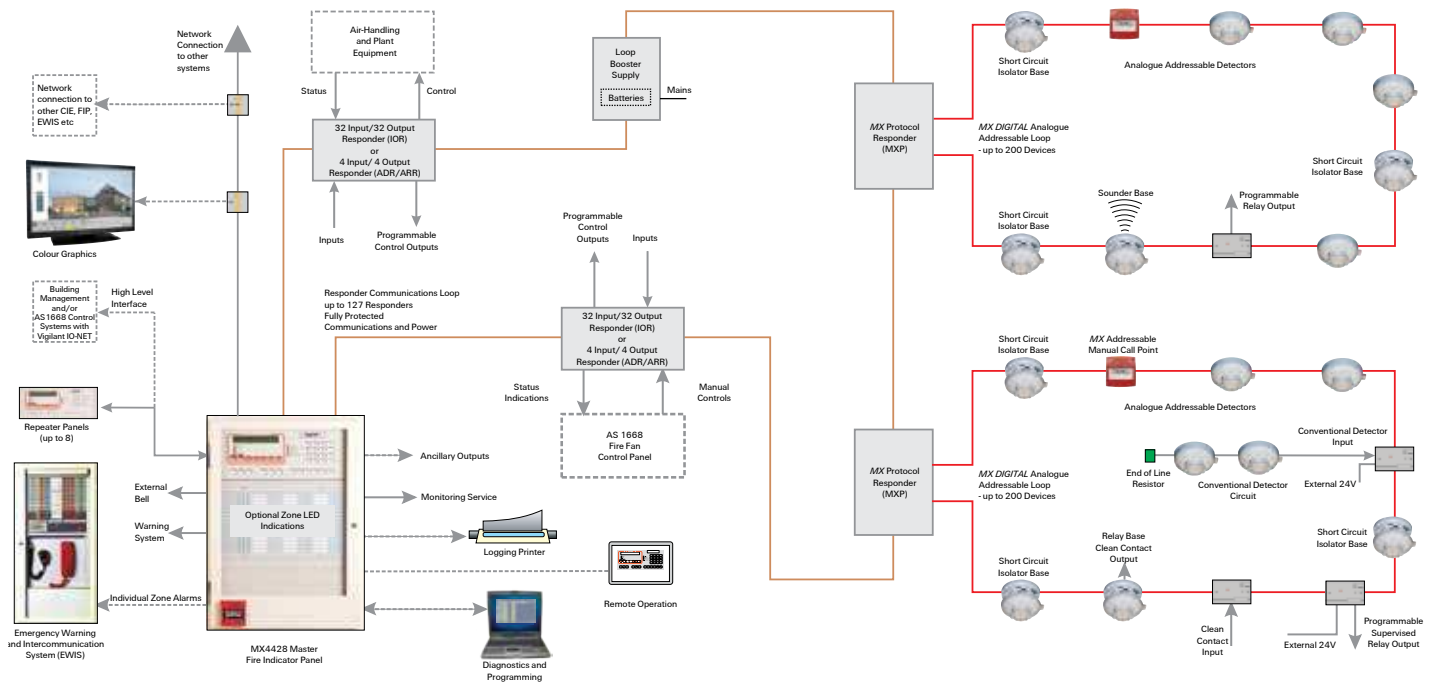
Network Connection to other systems

Network connection to other CIE, FIP, EWIS etc

Colour Graphics

Building Management and/or AS1668 Control Systems with Vigilant IO-NET

High Level Interface

Repeater Panels (up to 8)

Emergency Warning and Intercommunication System (EWIS)

External Bell

Warning System

Individual Zone Alarms

Optional Zone LED Indications

MX4428 Master Fire Indicator Panel

Air-Handling and Plant Equipment

Status

Control

32 Input/32 Output Responder (IOR) or 4 Input/ 4 Output Responder (ADR/ARR)

Inputs

Programmable Control Outputs

Loop Booster Supply

Batteries

Mains

Responder Communications Loop up to 127 Responders Fully Protected Communications and Power

Programmable Control Outputs

Inputs

32 Input/32 Output Responder (IOR) or 4 Input/ 4 Output Responder (ADR/ARR)

Status Indications

Manual Controls

AS 1668 Fire Fan Control Panel

Ancillary Outputs

Monitoring Service

Logging Printer

Remote Operation

Diagnostics and Programming

MX Protocol Responder (MXP)

MX Protocol Responder (MXP)

Short Circuit Isolator Base

Analogue Addressable Detectors

MX DIGITAL Analogue Addressable Loop - up to 200 Devices

Short Circuit Isolator Base

Short Circuit Isolator Base

Sounder Base

Programmable Relay Output

Short Circuit Isolator Base

MX Addressable Manual Call Point

Analogue Addressable Detectors

Conventional Detector Input

MX DIGITAL Analogue Addressable Loop - up to 200 Devices

End of Line Resistor

Conventional Detector Circuit

External 24V

Short Circuit Isolator Base

Short Circuit Isolator Base

Relay Base Clean Contact Output

Clean Contact Input

External 24V

Programmable Supervised Relay Output